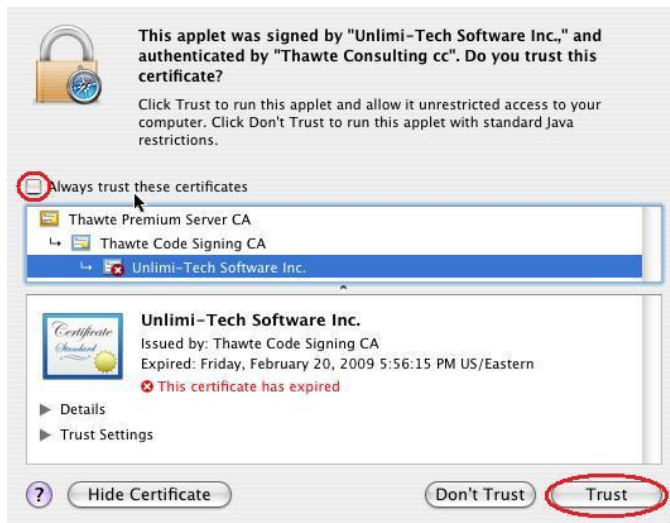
This applet was signed by "Unlimi-Tech Software Inc.," and authenticated by "Thawte Consulting cc". Do you trust this certificate?

Click Trust to run this applet and allow it unrestricted access to your computer. Click Don't Trust to run this applet with standard Java restrictions.

Always trust these certificates

Thawte Premium Server CA

Thawte Code Signing CA

Unlimi-Tech Software Inc.

Certificate Standard

Unlimi-Tech Software Inc.

Issued by: Thawte Code Signing CA

Expired: Friday, February 20, 2009 5:56:15 PM US/Eastern

This certificate has expired

Details

Trust Settings

?

Hide Certificate

Don't Trust

Trust